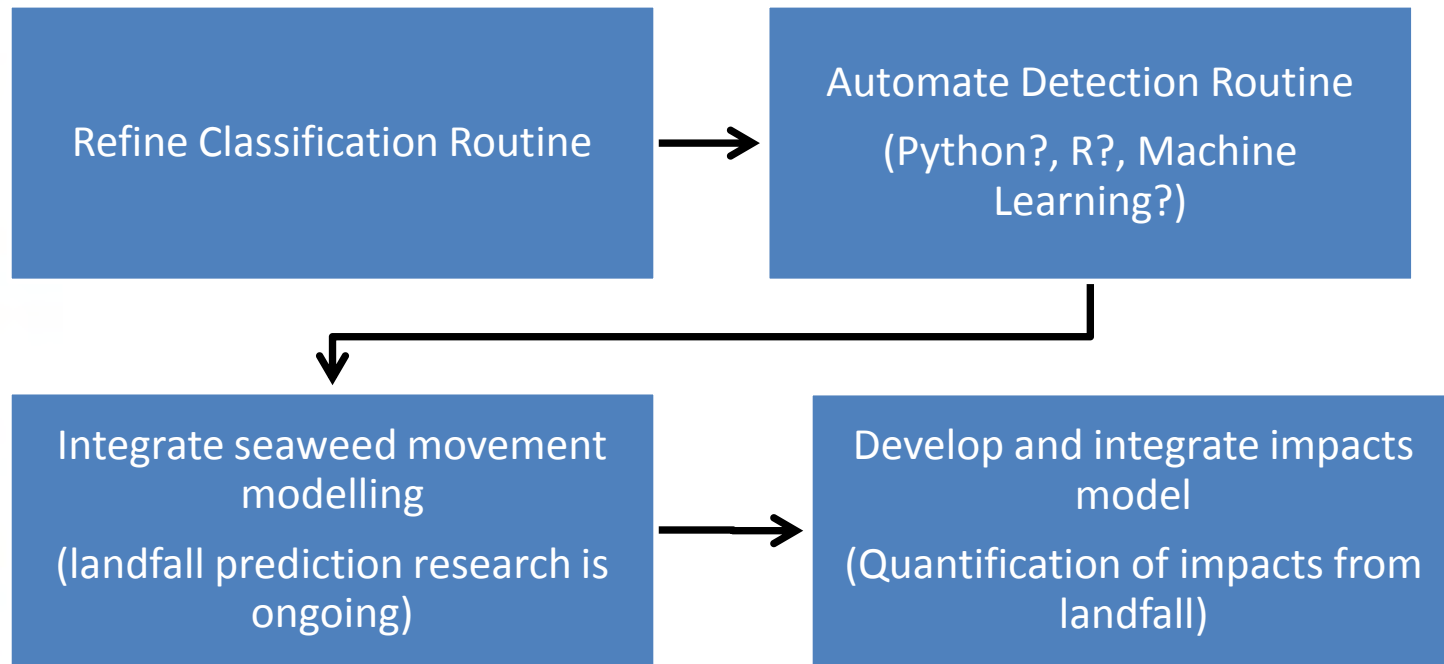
Refine Classification Routine

Automate Detection Routine

(Python?, R?, Machine Learning?)

Integrate seaweed movement modelling

(landfall prediction research is ongoing)

Develop and integrate impacts model

(Quantification of impacts from landfall)